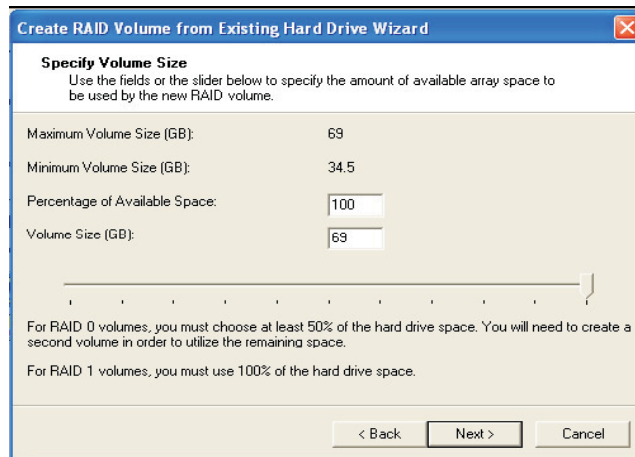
Create RAID Volume from Existing Hard Drive Wizard

Specify Volume Size
Use the fields or the slider below to specify the amount of available array space to be used by the new RAID volume.

Maximum Volume Size (GB): 69

Minimum Volume Size (GB): 34.5

Percentage of Available Space: 100

Volume Size (GB): 69

For RAID 0 volumes, you must choose at least 50% of the hard drive space. You will need to create a second volume in order to utilize the remaining space.

For RAID 1 volumes, you must use 100% of the hard drive space.

< Back Next > Cancel